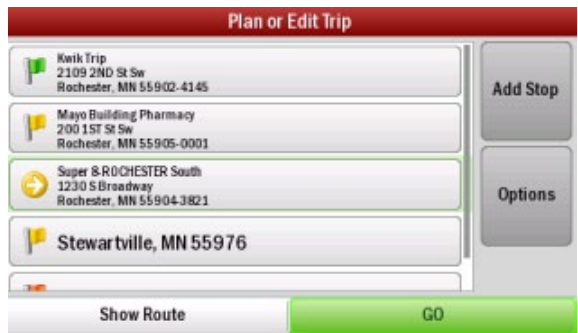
Plan or Edit Trip

Kwik Trip
2109 2ND St Sw
Rochester, MN 55902-4145

Mayo Building Pharmacy
200 1ST St Sw
Rochester, MN 55905-0001

Super 8-ROCHESTER South
1230 S Broadway
Rochester, MN 55904-3821

Stewartville, MN 55976

Add Stop

Options

Show Route

GO